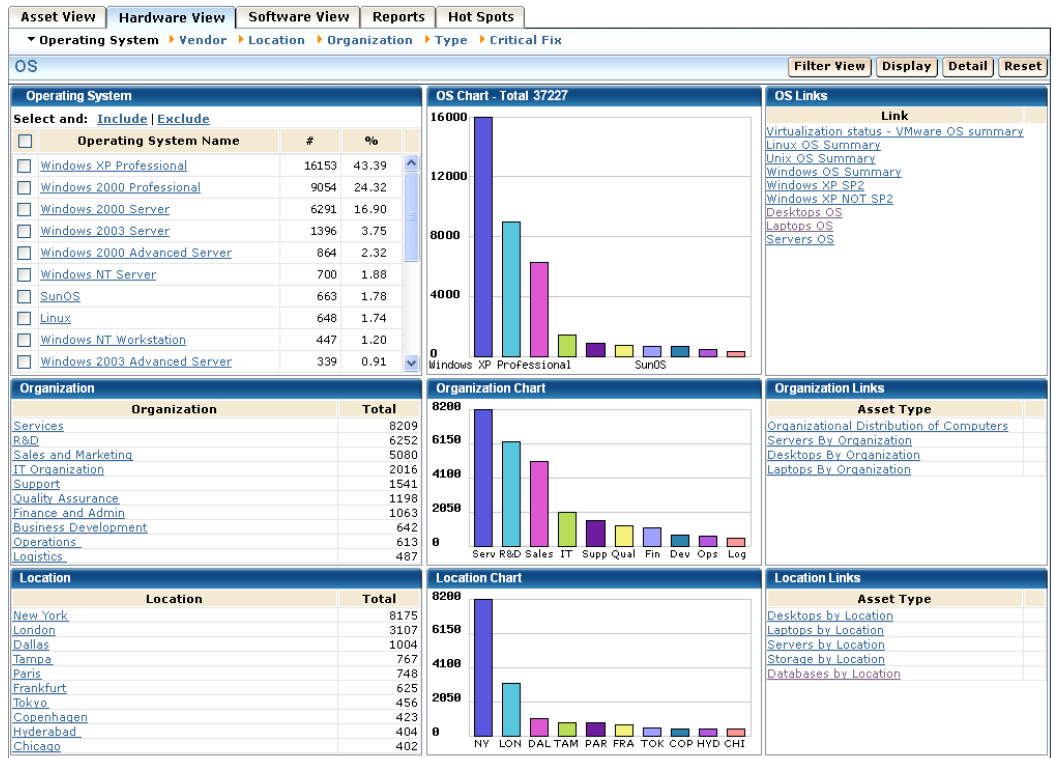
Asset View | Hardware View | Software View | Reports | Hot Spots

Operating System ▸ Vendor ▸ Location ▸ Organization ▸ Type ▸ Critical Fix

OS

Filter View | Display | Detail | Reset

Operating System

Select and: Include | Exclude

| | Operating System Name | # | % |
|---|---|---|---|
| | Windows XP Professional | 16153 | 43.39 |
| | Windows 2000 Professional | 9054 | 24.32 |
| | Windows 2000 Server | 6291 | 16.90 |
| | Windows 2003 Server | 1396 | 3.75 |
| | Windows 2000 Advanced Server | 864 | 2.32 |
| | Windows NT Server | 700 | 1.88 |
| | SunOS | 663 | 1.78 |
| | Linux | 648 | 1.74 |
| | Windows NT Workstation | 447 | 1.20 |
| | Windows 2003 Advanced Server | 339 | 0.91 |

OS Chart - Total 37227

16000
12000
8000
4000
0
Windows XP Professional
SunOS

OS Links

Link
Virtualization status - VMware OS summary
Linux OS Summary
Unix OS Summary
Windows OS Summary
Windows XP SP2
Windows XP NOT SP2
Desktops OS
Laptops OS
Servers OS

Organization

| Organization | Total |
|---|---|
| Services | 8209 |
| R&D | 6252 |
| Sales and Marketing | 5080 |
| IT Organization | 2016 |
| Support | 1541 |
| Quality Assurance | 1198 |
| Finance and Admin | 1063 |
| Business Development | 642 |
| Operations | 613 |
| Logistics | 487 |

Organization Chart

8200
6150
4100
2050
0
Serv R&D Sales IT Supp Qual Fin Dev Ops Log

Organization Links

Asset Type
Organizational Distribution of Computers
Servers By Organization
Desktops By Organization
Laptops By Organization

Location

| Location | Total |
|---|---|
| New York | 8175 |
| London | 3107 |
| Dallas | 1004 |
| Tampa | 767 |
| Paris | 748 |
| Frankfurt | 625 |
| Tokyo | 456 |
| Copenhagen | 423 |
| Hyderabad | 404 |
| Chicago | 402 |

Location Chart

8200
6150
4100
2050
0
NY LON DAL TAM PAR FRA TOK COP HYD CHI

Location Links

Asset Type
Desktops by Location
Laptops by Location
Servers by Location
Storage by Location
Databases by Location